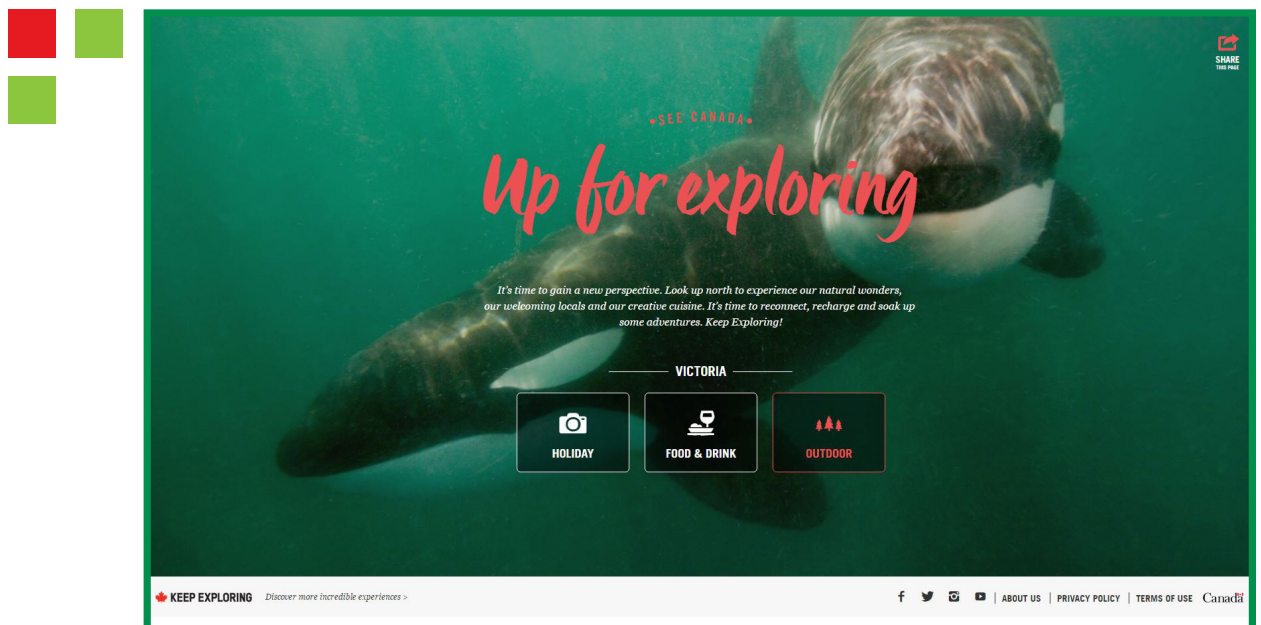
SHARE
THIS PAGE

•SEE CANADA•

Up for exploring

It's time to gain a new perspective. Look up north to experience our natural wonders, our welcoming locals and our creative cuisine. It's time to reconnect, recharge and soak up some adventures. Keep Exploring!

VICTORIA

HOLIDAY

FOOD & DRINK

OUTDOOR

KEEP EXPLORING Discover more incredible experiences >

ABOUT US | PRIVACY POLICY | TERMS OF USE Canada